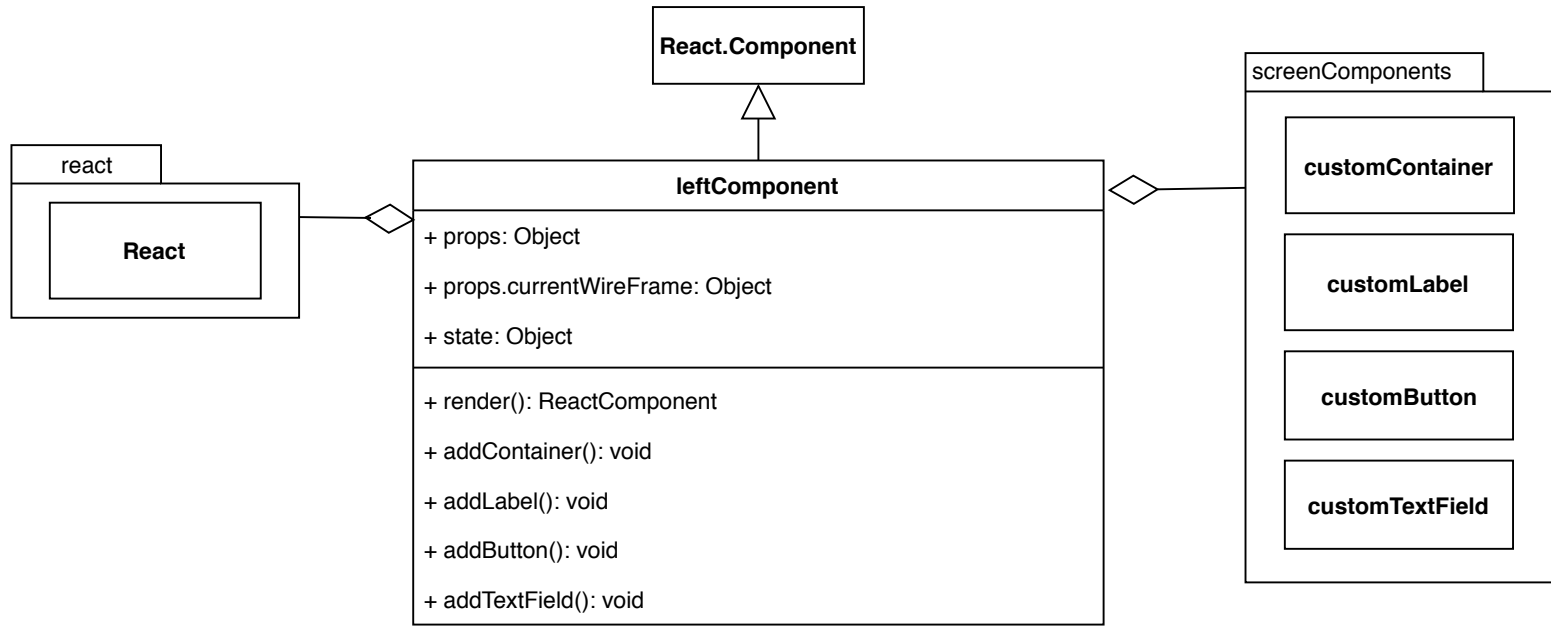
React.Component

react

React

leftComponent

+ props: Object

+ props.currentWireFrame: Object

+ state: Object

+ render(): ReactComponent

+ addContainer(): void

+ addLabel(): void

+ addButton(): void

+ addTextField(): void

screenComponents

customContainer

customLabel

customButton

customTextField